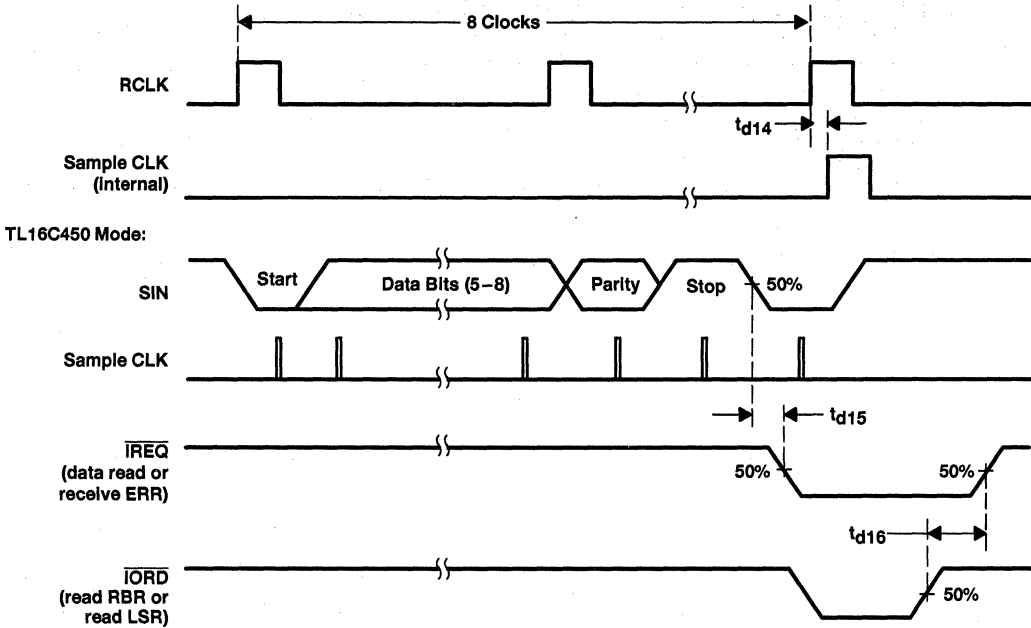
8 Clocks

RCLK

$t_{d14}$

Sample CLK (internal)

TL16C450 Mode:

SIN

Start

Data Bits (5–8)

Parity

Stop

50%

Sample CLK

$t_{d15}$

$\overline{IREQ}$ (data read or receive ERR)

50%

50%

$t_{d16}$

$\overline{IORD}$ (read RBR or read LSR)

50%